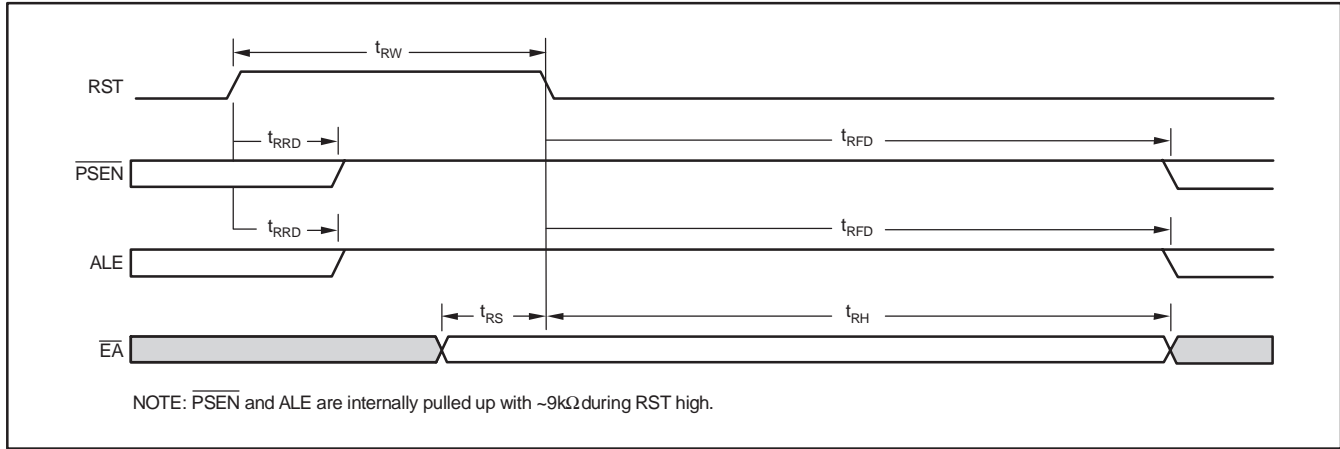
$t_{RW}$

RST

$t_{RRD}$

$t_{RFD}$

$\overline{PSEN}$

$t_{RRD}$

$t_{RFD}$

ALE

$t_{RS}$

$t_{RH}$

$\overline{EA}$

NOTE: $\overline{PSEN}$ and ALE are internally pulled up with ~9k$\Omega$ during RST high.